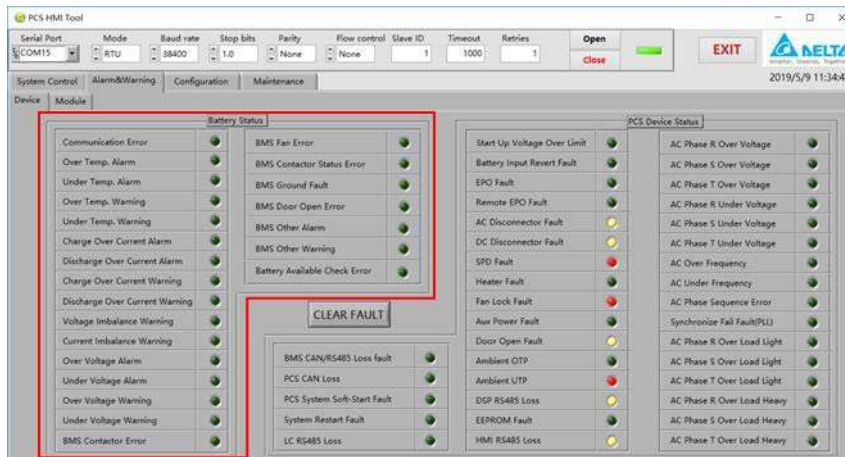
PCS HMI Tool

Serial Port COM15
Mode RTU
Baud rate 38400
Stop bits 1.0
Parity None
Flow control None
Slave ID 1
Timeout 1000
Retries 1
Open
Close
EXIT
DELTA
2019/5/9 11:34:4

System Control | Alarm&Warning | Configuration | Maintenance
Device | Module

Battery Status

Communication Error
Over Temp. Alarm
Under Temp. Alarm
Over Temp. Warning
Under Temp. Warning
Charge Over Current Alarm
Discharge Over Current Alarm
Charge Over Current Warning
Discharge Over Current Warning
Voltage Imbalance Warning
Current Imbalance Warning
Over Voltage Alarm
Under Voltage Alarm
Over Voltage Warning
Under Voltage Warning
BMS Contactor Error

BMS Fan Error
BMS Contactor Status Error
BMS Ground Fault
BMS Door Open Error
BMS Other Alarm
BMS Other Warning
Battery Available Check Error

CLEAR FAULT

BMS CAN/RS485 Loss fault
PCS CAN Loss
PCS System Soft-Start Fault
System Restart Fault
LC RS485 Loss

PCS Device Status

Start Up Voltage Over Limit
Battery Input Revert Fault
EPO Fault
Remote EPO Fault
AC Disconnector Fault
DC Disconnector Fault
SPD Fault
Heater Fault
Fan Lock Fault
Aux Power Fault
Door Open Fault
Ambient OTP
Ambient UTP
DSP RS485 Loss
EEPROM Fault
HMI RS485 Loss

AC Phase R Over Voltage
AC Phase S Over Voltage
AC Phase T Over Voltage
AC Phase R Under Voltage
AC Phase S Under Voltage
AC Phase T Under Voltage
AC Over Frequency
AC Under Frequency
AC Phase Sequence Error
Synchronize Fail Fault(PLL)
AC Phase R Over Load Light
AC Phase S Over Load Light
AC Phase T Over Load Light
AC Phase R Over Load Heavy
AC Phase S Over Load Heavy
AC Phase T Over Load Heavy